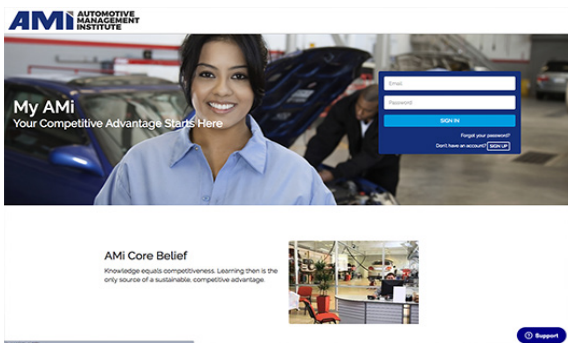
AMi AUTOMOTIVE MANAGEMENT INSTITUTE

My AMi
Your Competitive Advantage Starts Here

Email
Password
SIGN IN
Forgot your password?
Don't have an account? SIGN UP

AMi Core Belief
Knowledge equals competitiveness. Learning then is the only source of a sustainable, competitive advantage.

Support